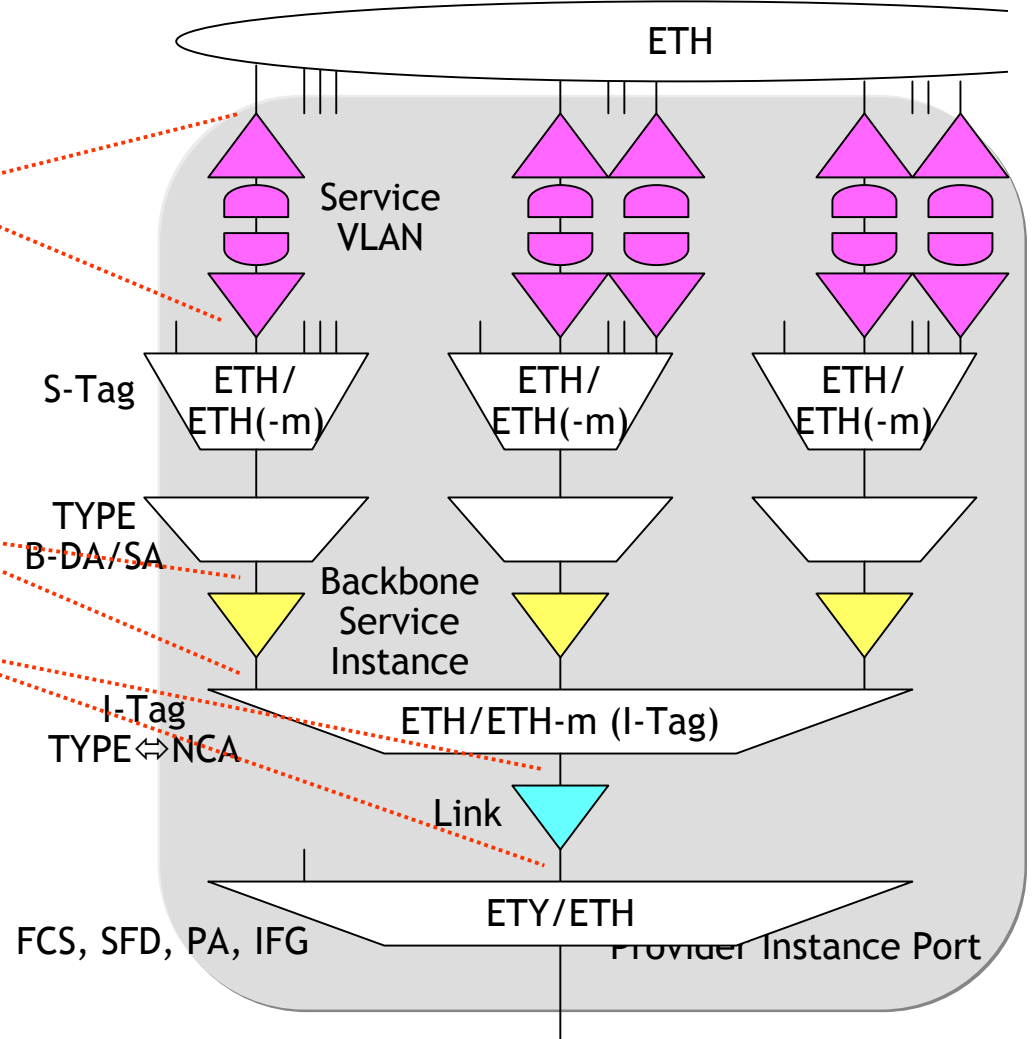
ETH

Service VLAN

S-Tag

ETH/ ETH(-m)

ETH/ ETH(-m)

ETH/ ETH(-m)

TYPE B-DA/SA

Backbone Service Instance

I-Tag TYPE⇔NCA

ETH/ETH-m (I-Tag)

Link

ETY/ETH

FCS, SFD, PA, IFG

Provider Instance Port